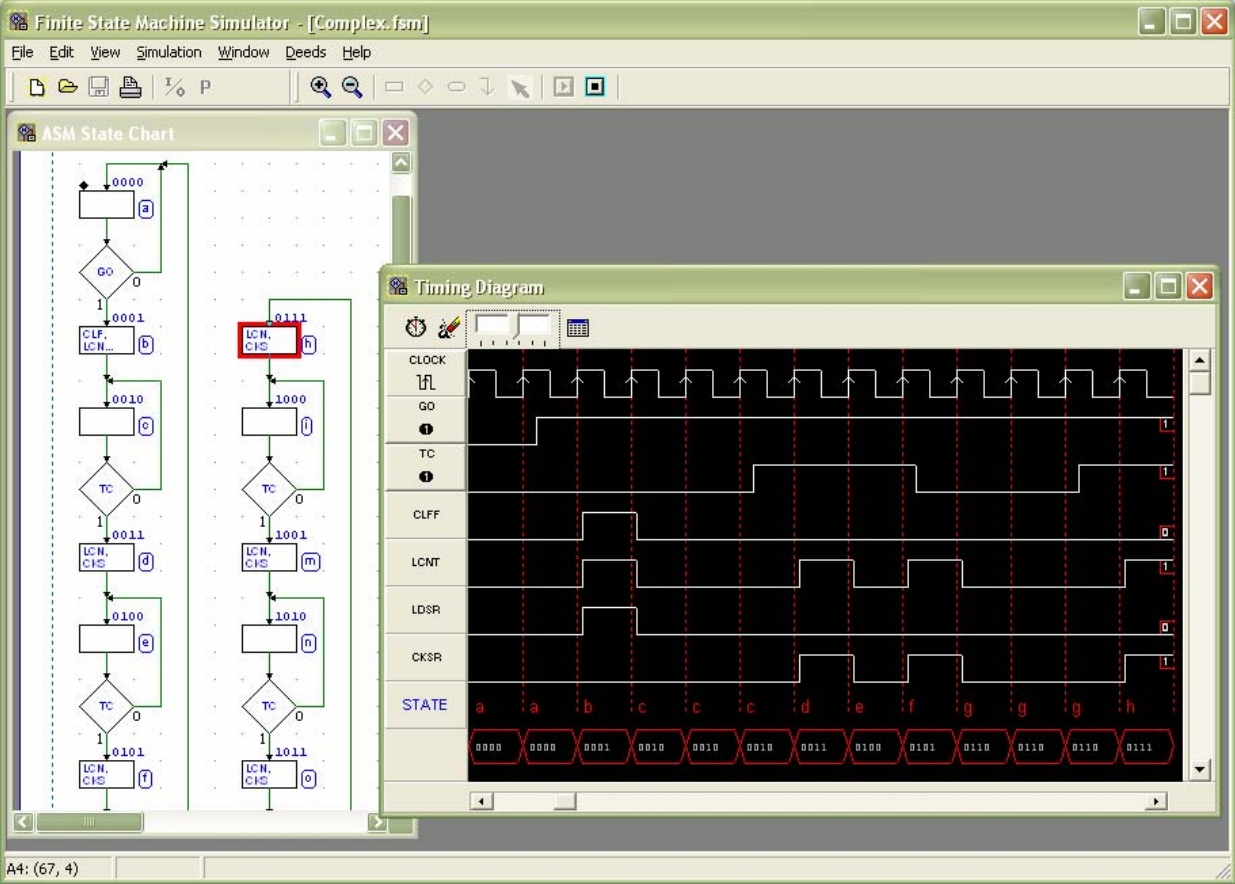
Finite State Machine Simulator - [Complex.fsm]

File Edit View Simulation Window Deeds Help

P

ASM State Chart

0000
a
GO
1
0
0001
CLF, LCN...
b
0010
c
TC
1
0
0011
LCN, CKS
d
0100
e
TC
1
0
0101
LCN, CKS
f

0111
LCN, CKS
h
1000
i
TC
1
0
1001
LCN, CKS
m
1010
n
TC
1
0
1011
LCN, CKS
o

Timing Diagram

CLOCK
GO
1
TC
1
CLFF
0
LCNT
1
LDSR
0
CKSR
1
STATE

a a b c c c d e f g g g h

0000 0000 0001 0010 0010 0010 0011 0100 0101 0110 0110 0110 0111

A4: (67, 4)